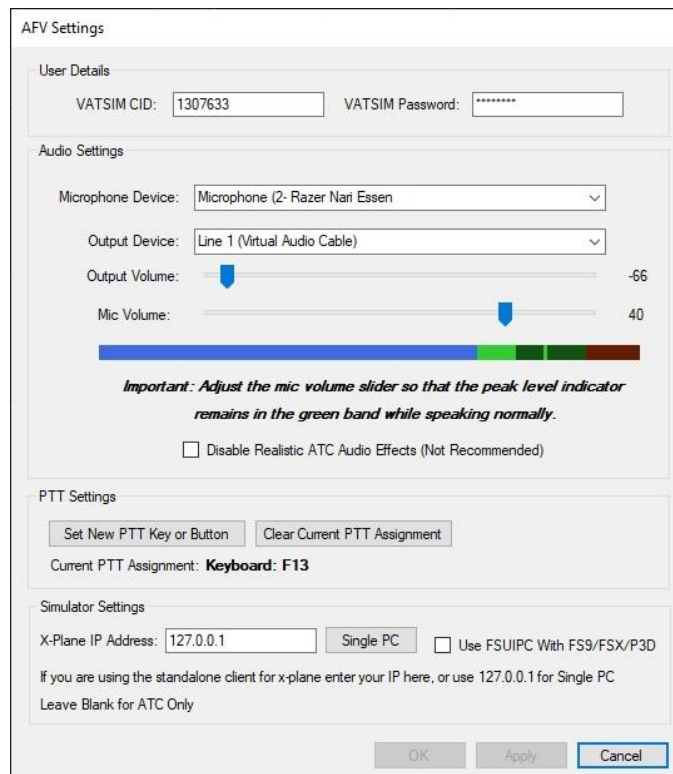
AFV Settings

User Details

VATSIM CID: 1307633

VATSIM Password: ********

Audio Settings

Microphone Device: Microphone (2- Razer Nari Essen

Output Device: Line 1 (Virtual Audio Cable)

Output Volume: -66

Mic Volume: 40

Important: Adjust the mic volume slider so that the peak level indicator remains in the green band while speaking normally.

Disable Realistic ATC Audio Effects (Not Recommended)

PTT Settings

Set New PTT Key or Button

Clear Current PTT Assignment

Current PTT Assignment: Keyboard: F13

Simulator Settings

X-Plane IP Address: 127.0.0.1

Single PC

Use FSUIPC With FS9/FSX/P3D

If you are using the standalone client for x-plane enter your IP here, or use 127.0.0.1 for Single PC

Leave Blank for ATC Only

OK

Apply

Cancel